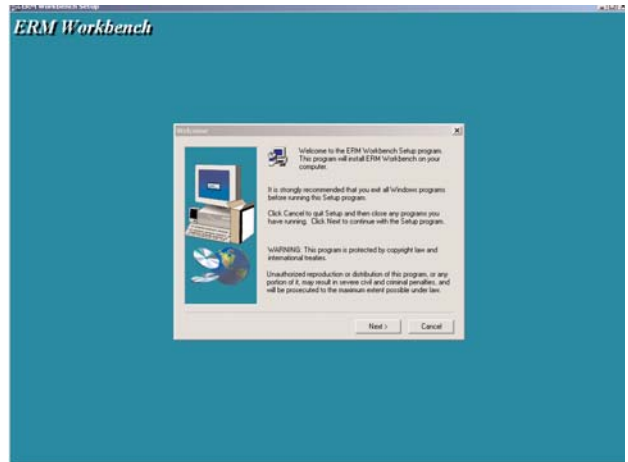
ERM Workbench Setup

ERM Workbench

Welcome

Welcome to the ERM Workbench Setup program. This program will install ERM Workbench on your computer.

It is strongly recommended that you exit all Windows programs before running this Setup program.

Click Cancel to quit Setup and then close any programs you have running. Click Next to continue with the Setup program.

WARNING: This program is protected by copyright law and international treaties.

Unauthorized reproduction or distribution of this program, or any portion of it, may result in severe civil and criminal penalties, and will be prosecuted to the maximum extent possible under law.

Next >

Cancel